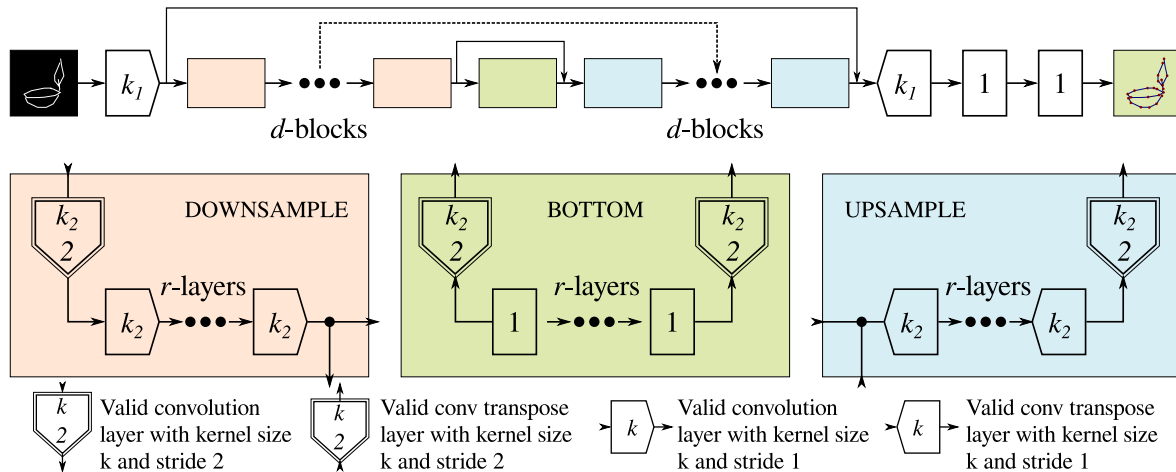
$k_1$

$d$-blocks

$d$-blocks

$k_1$

1

1

DOWNSAMPLE

$k_2$
$2$

$r$-layers

$k_2$

$k_2$

BOTTOM

$k_2$
$2$

$r$-layers

1

1

$k_2$
$2$

UPSAMPLE

$k_2$
$2$

$r$-layers

$k_2$

$k_2$

$k$
$2$

Valid convolution layer with kernel size k and stride 2

$k$
$2$

Valid conv transpose layer with kernel size k and stride 2

$k$

Valid convolution layer with kernel size k and stride 1

$k$

Valid conv transpose layer with kernel size k and stride 1